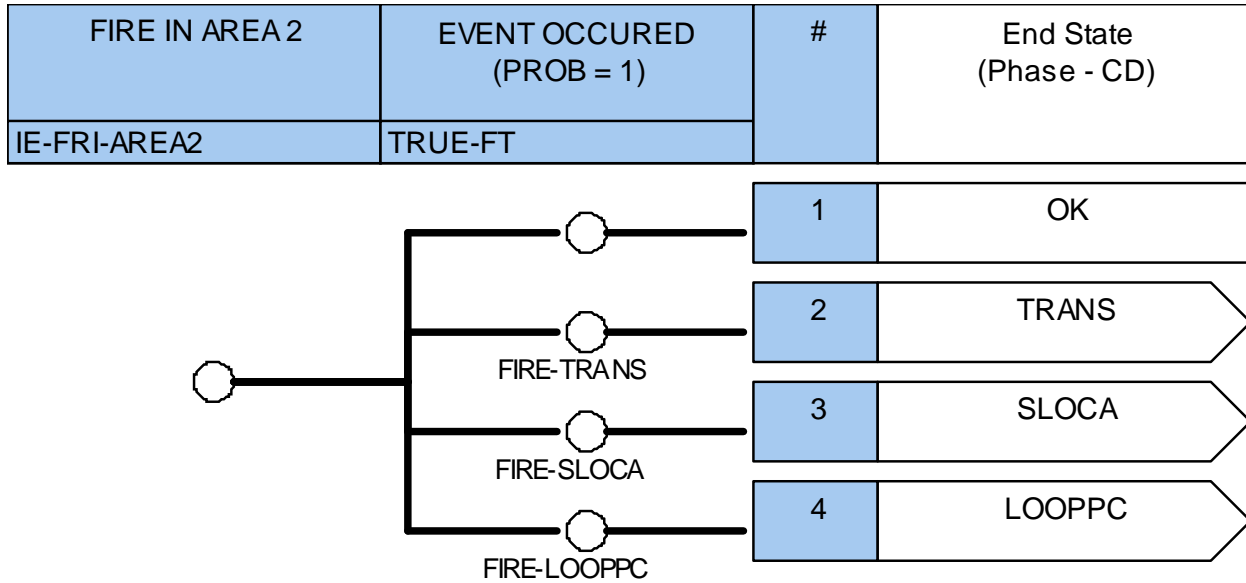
| FIRE IN AREA 2 | EVENT OCCURED (PROB = 1) | # | End State (Phase - CD) |
|---|---|---|---|
| IE-FRI-AREA2 | TRUE-FT | | |

| # | End State |
|---|---|
| 1 | OK |
| 2 | TRANS |
| 3 | SLOCA |
| 4 | LOOPPC |

FIRE-TRANS
FIRE-SLOCA
FIRE-LOOPPC